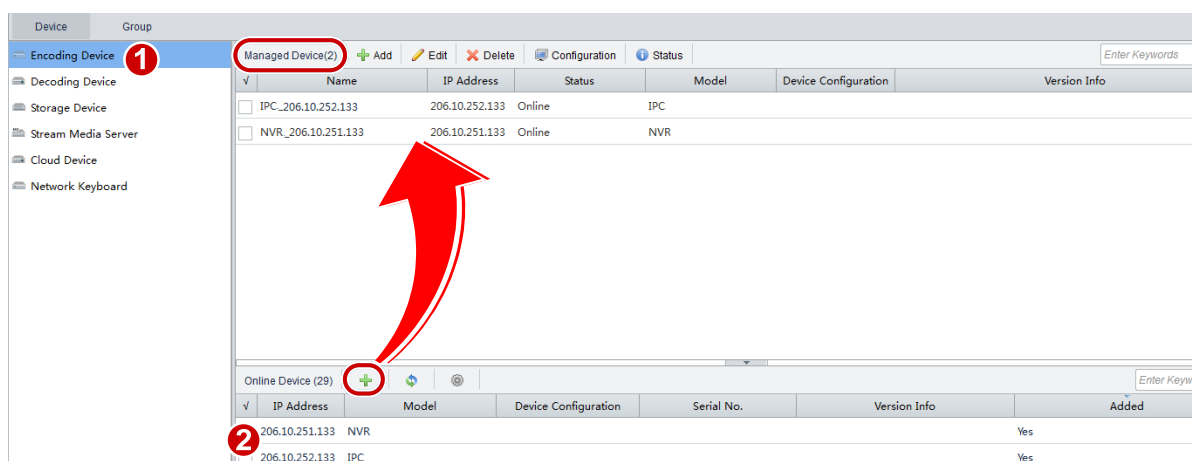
Device Group

Encoding Device 1
Decoding Device
Storage Device
Stream Media Server
Cloud Device
Network Keyboard

Managed Device(2) Add Edit Delete Configuration Status Enter Keywords

| √ | Name | IP Address | Status | Model | Device Configuration | Version Info |
|---|---|---|---|---|---|---|
| | IPC_206.10.252.133 | 206.10.252.133 | Online | IPC | | |
| | NVR_206.10.251.133 | 206.10.251.133 | Online | NVR | | |

Online Device (29) Enter Keyw

| √ | IP Address | Model | Device Configuration | Serial No. | Version Info | Added |
|---|---|---|---|---|---|---|
| 2 | 206.10.251.133 | NVR | | | | Yes |
| | 206.10.252.133 | IPC | | | | Yes |